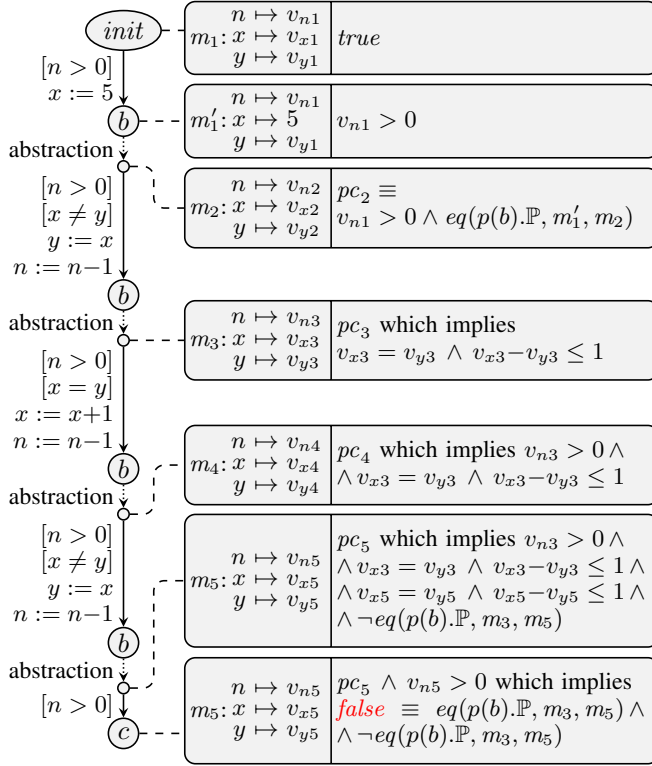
$init$

$m_1$: $n \mapsto v_{n1}$, $x \mapsto v_{x1}$, $y \mapsto v_{y1}$ | $true$

$[n > 0]$
$x := 5$

$b$

$m_1'$: $n \mapsto v_{n1}$, $x \mapsto 5$, $y \mapsto v_{y1}$ | $v_{n1} > 0$

abstraction

$[n > 0]$
$[x \neq y]$
$y := x$
$n := n-1$

$m_2$: $n \mapsto v_{n2}$, $x \mapsto v_{x2}$, $y \mapsto v_{y2}$ | $pc_2 \equiv$ $v_{n1} > 0 \wedge eq(p(b).\mathbb{P}, m_1', m_2)$

$b$

abstraction

$m_3$: $n \mapsto v_{n3}$, $x \mapsto v_{x3}$, $y \mapsto v_{y3}$ | $pc_3$ which implies $v_{x3} = v_{y3} \wedge v_{x3}-v_{y3} \leq 1$

$[n > 0]$
$[x = y]$
$x := x+1$
$n := n-1$

$b$

$m_4$: $n \mapsto v_{n4}$, $x \mapsto v_{x4}$, $y \mapsto v_{y4}$ | $pc_4$ which implies $v_{n3} > 0 \wedge$ $\wedge v_{x3} = v_{y3} \wedge v_{x3}-v_{y3} \leq 1$

abstraction

$[n > 0]$
$[x \neq y]$
$y := x$
$n := n-1$

$m_5$: $n \mapsto v_{n5}$, $x \mapsto v_{x5}$, $y \mapsto v_{y5}$ | $pc_5$ which implies $v_{n3} > 0 \wedge$ $\wedge v_{x3} = v_{y3} \wedge v_{x3}-v_{y3} \leq 1 \wedge$ $\wedge v_{x5} = v_{y5} \wedge v_{x5}-v_{y5} \leq 1 \wedge$ $\wedge \neg eq(p(b).\mathbb{P}, m_3, m_5)$

$b$

abstraction

$[n > 0]$

$c$

$m_5$: $n \mapsto v_{n5}$, $x \mapsto v_{x5}$, $y \mapsto v_{y5}$ | $pc_5 \wedge v_{n5} > 0$ which implies $false \equiv eq(p(b).\mathbb{P}, m_3, m_5) \wedge$ $\wedge \neg eq(p(b).\mathbb{P}, m_3, m_5)$